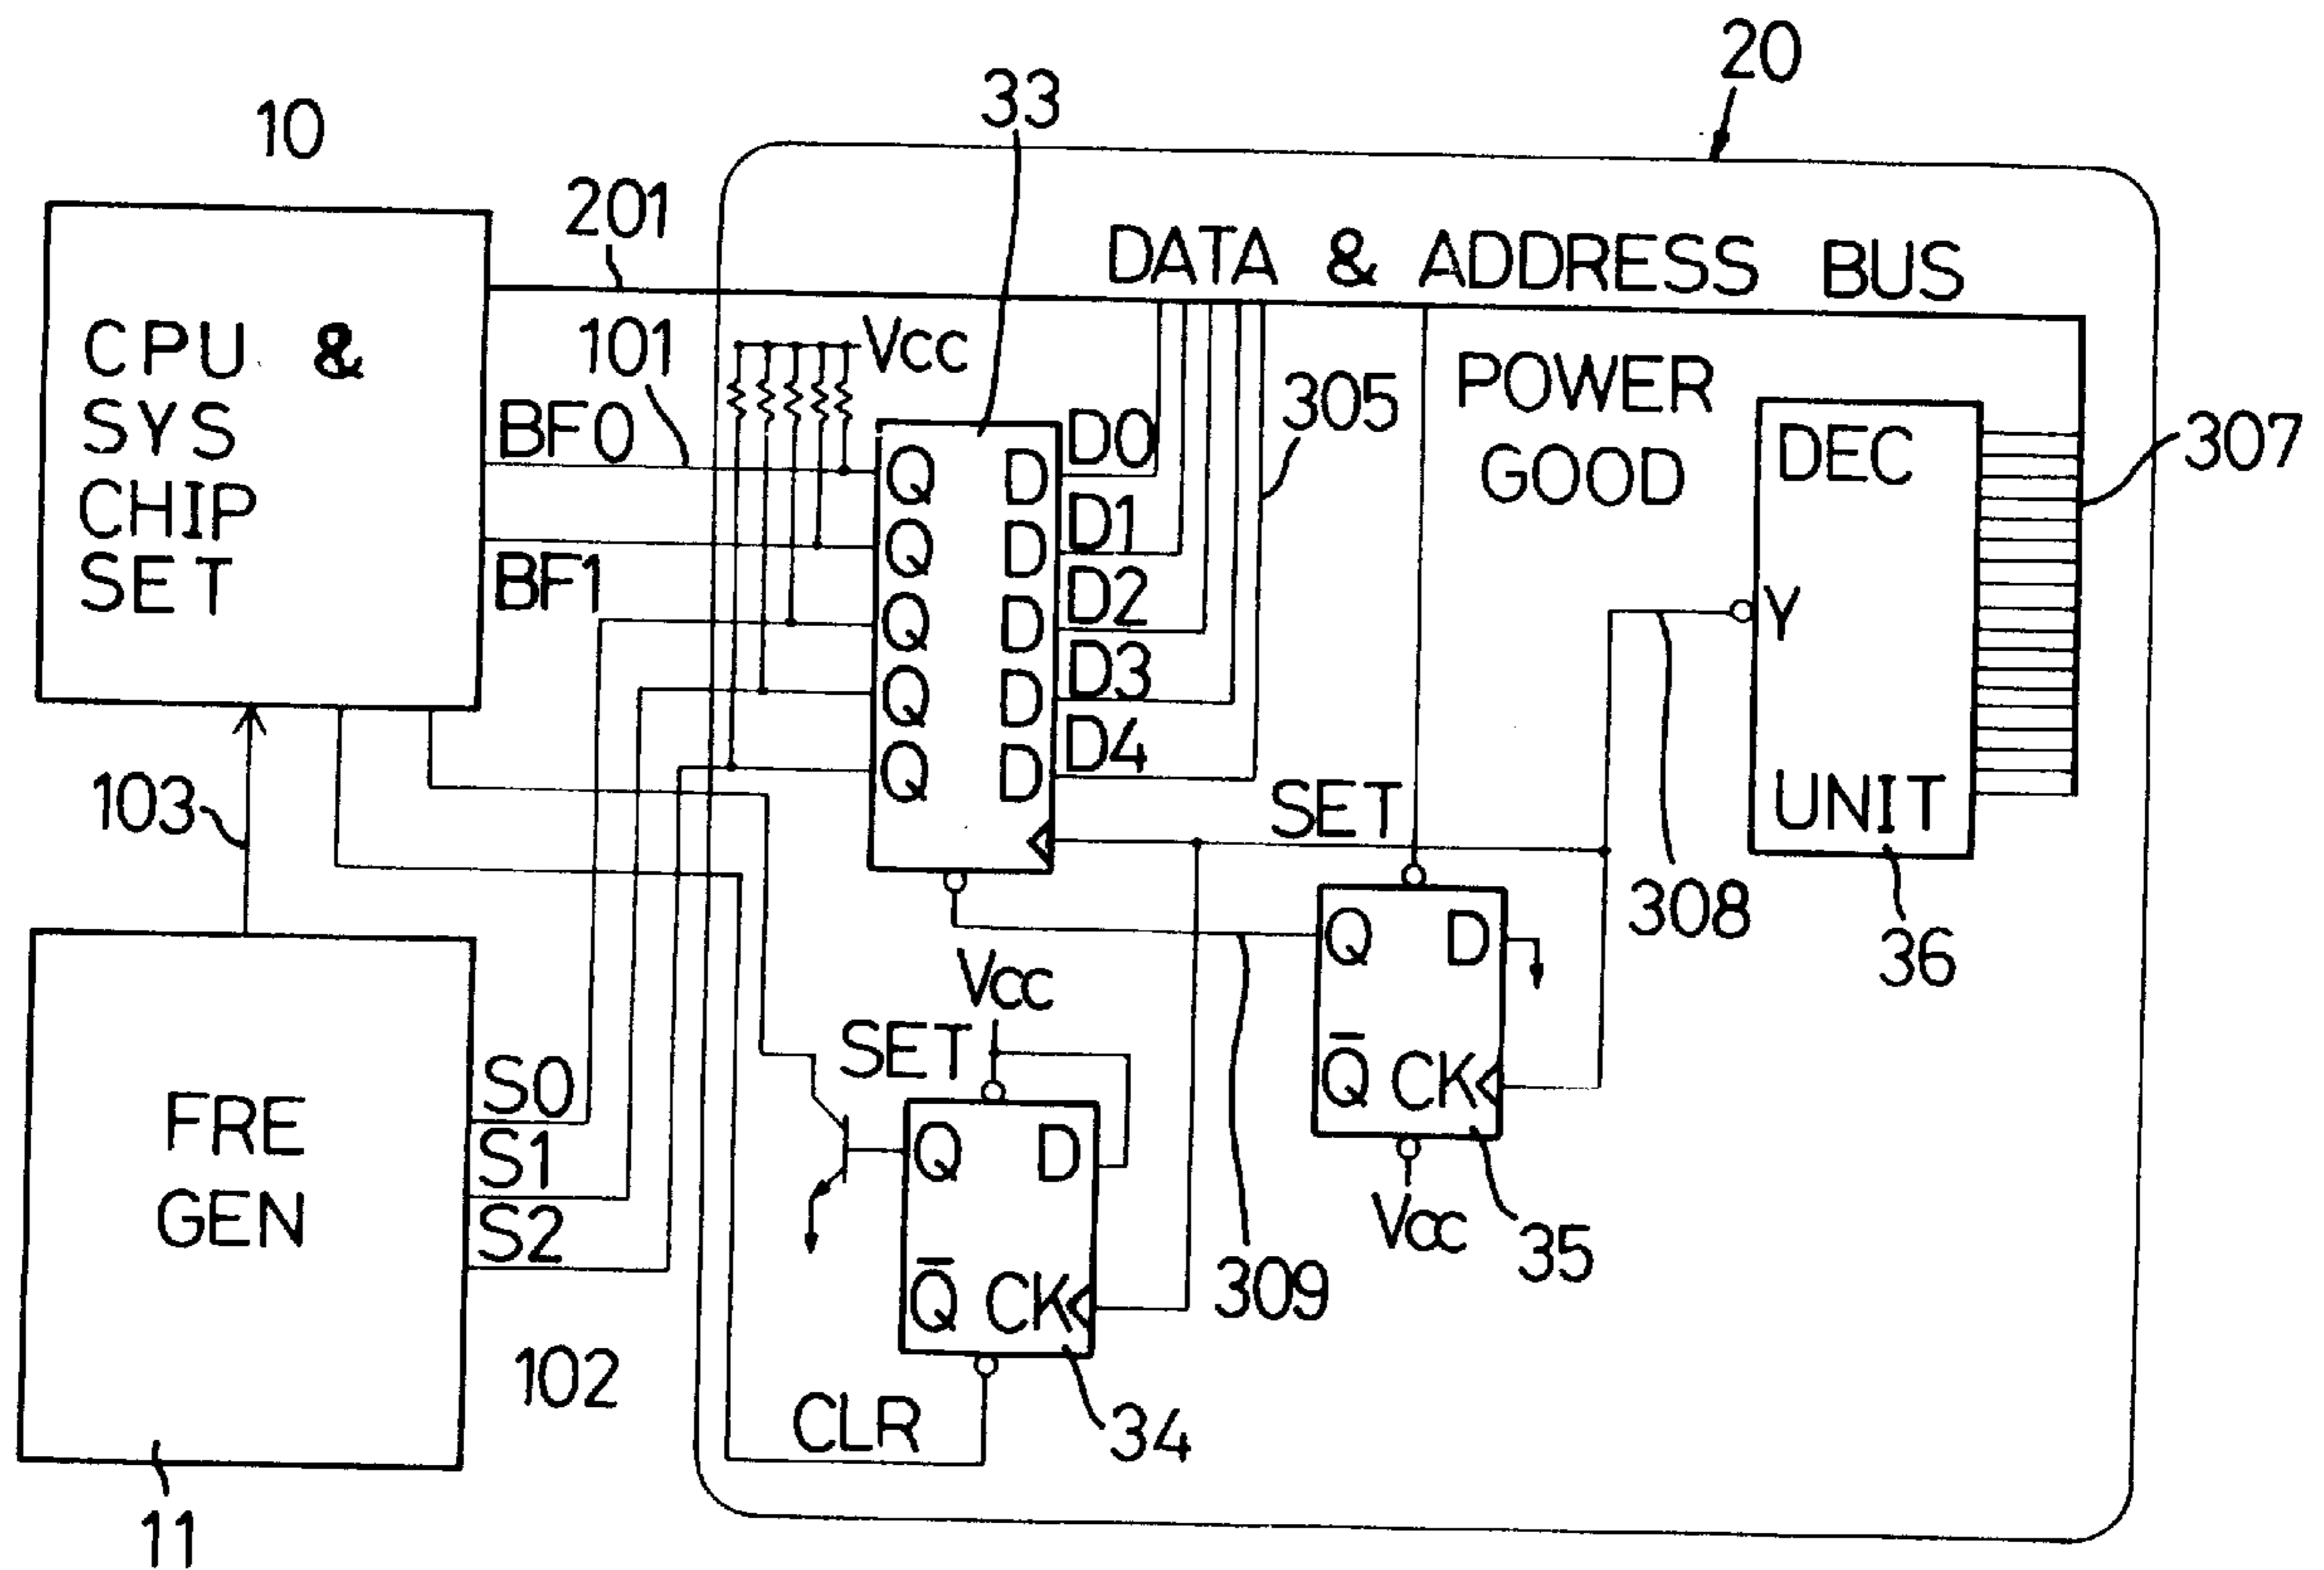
20

10

33

201

DATA & ADDRESS BUS

CPU & SYS CHIP SET

101

Vcc

305

POWER GOOD

DEC

307

BF0

Q D D0
Q D D1
Q D D2
Q D D3
Q D D4

BF1

Y

UNIT

SET

308

36

103

Q D

$\bar{Q}$ CK

Vcc

SET

FRE GEN

S0
S1
S2

Q D

$\bar{Q}$ CK

309

Vcc

35

102

CLR

34

11